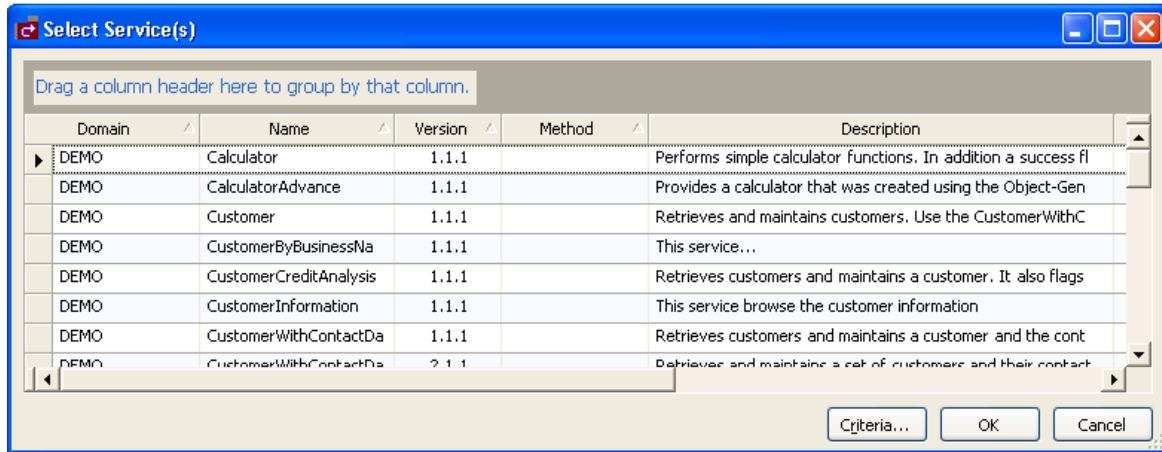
Select Service(s)

Drag a column header here to group by that column.

| Domain | Name | Version | Method | Description |
|---|---|---|---|---|
| DEMO | Calculator | 1.1.1 | | Performs simple calculator functions. In addition a success fl |
| DEMO | CalculatorAdvance | 1.1.1 | | Provides a calculator that was created using the Object-Gen |
| DEMO | Customer | 1.1.1 | | Retrieves and maintains customers. Use the CustomerWithC |
| DEMO | CustomerByBusinessNa | 1.1.1 | | This service... |
| DEMO | CustomerCreditAnalysis | 1.1.1 | | Retrieves customers and maintains a customer. It also flags |
| DEMO | CustomerInformation | 1.1.1 | | This service browse the customer information |
| DEMO | CustomerWithContactDa | 1.1.1 | | Retrieves customers and maintains a customer and the cont |
| DEMO | CustomerWithContactDa | 2.1.1 | | Retrieves and maintains a set of customers and their contact |

Criteria... OK Cancel